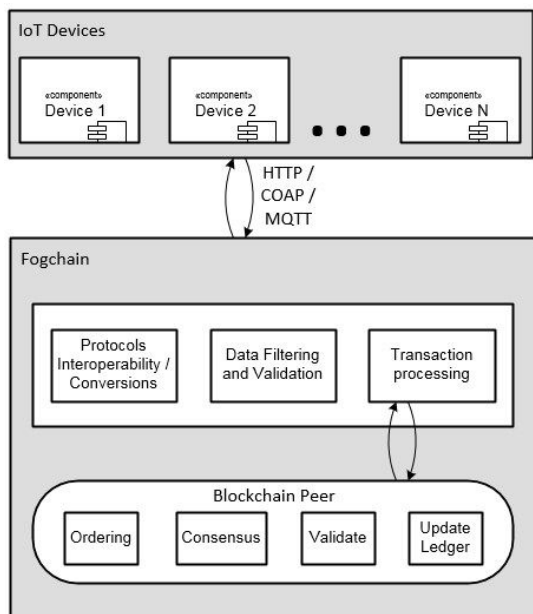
IoT Devices

«component»
Device 1

«component»
Device 2

«component»
Device N

HTTP / COAP / MQTT

Fogchain

Protocols Interoperability / Conversions

Data Filtering and Validation

Transaction processing

Blockchain Peer

Ordering

Consensus

Validate

Update Ledger